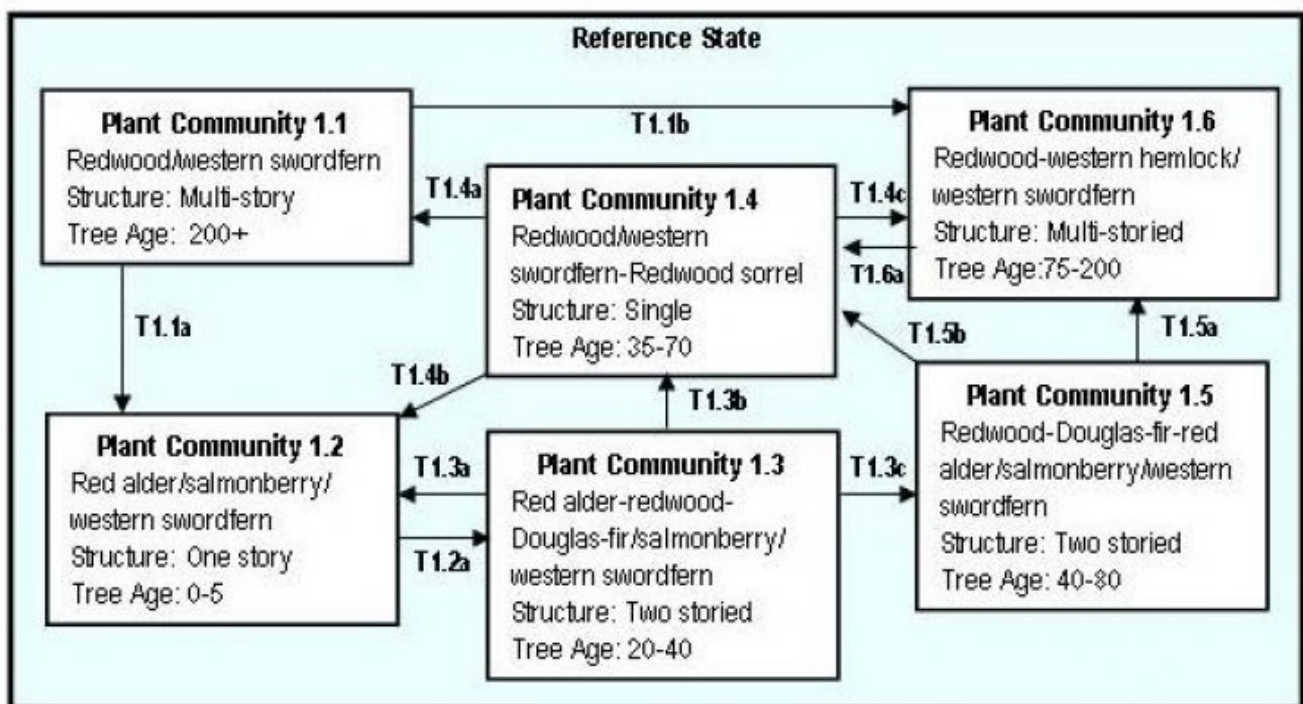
Reference State

Plant Community 1.1
Redwood/western swordfern
Structure: Multi-story
Tree Age: 200+

T1.1b

Plant Community 1.6
Redwood-western hemlock/ western swordfern
Structure: Multi-storied
Tree Age:75-200

T1.4a

Plant Community 1.4
Redwood/western swordfern-Redwood sorrel
Structure: Single
Tree Age: 35-70

T1.4c

T1.6a

T1.1a

T1.5b

T1.5a

T1.4b

T1.3b

Plant Community 1.5
Redwood-Douglas-fir-red alder/salmonberry/western swordfern
Structure: Two storied
Tree Age: 40-80

Plant Community 1.2
Red alder/salmonberry/ western swordfern
Structure: One story
Tree Age: 0-5

T1.3a

T1.2a

Plant Community 1.3
Red alder-redwood-Douglas-fir/salmonberry/ western swordfern
Structure: Two storied
Tree Age: 20-40

T1.3c